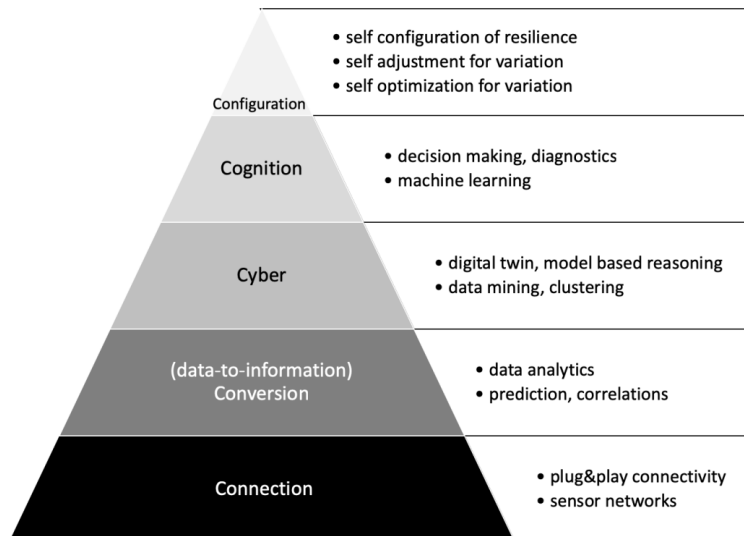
Configuration

• self configuration of resilience
• self adjustment for variation
• self optimization for variation

Cognition

• decision making, diagnostics
• machine learning

Cyber

• digital twin, model based reasoning
• data mining, clustering

(data-to-information) Conversion

• data analytics
• prediction, correlations

Connection

• plug&play connectivity
• sensor networks